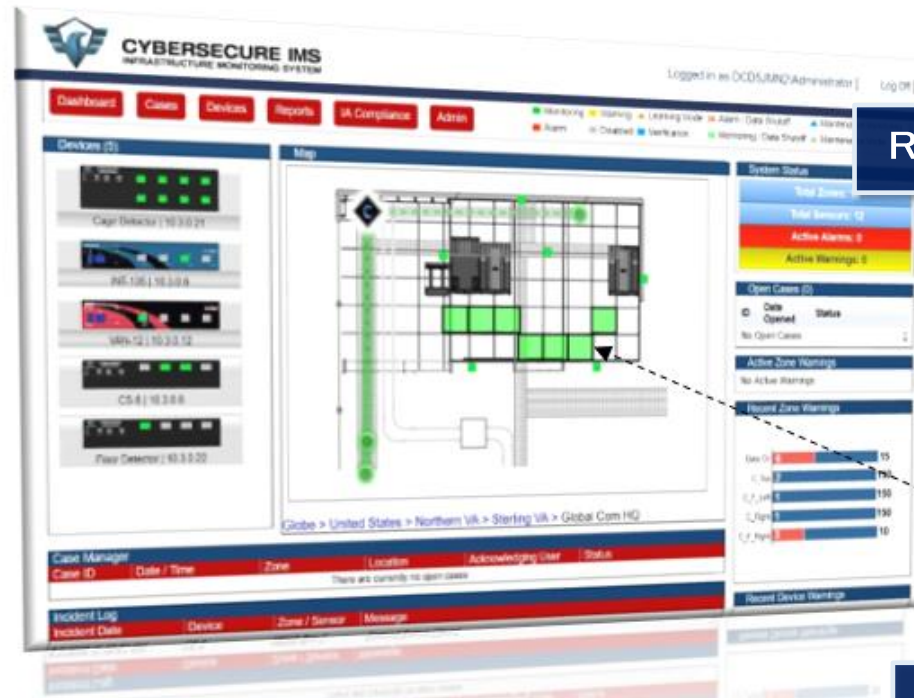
CYBERSECURE IMS
INFRASTRUCTURE MONITORING SYSTEM

Logged in as: DCDS\MND\Administrator | Log Off

Dashboard Cases Devices Reports IA Compliance Admin

Monitoring Warning Learning Mode Alarm - Data Invalid Maintenance
Alarm Disabled Verification Monitoring - Data Invalid Warning

R

Devices (5)

Cage Detector | 10.3.0.21

INT-135 | 10.3.0.8

VRN-12 | 10.3.0.12

CS-8 | 10.3.0.6

Floor Detector | 10.3.0.22

Map

Globe > United States > Northern VA > Sterling VA > Global Com HQ

System Status
Total Zones: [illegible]
Total Sensors: 12
Active Alarms: 0
Active Warnings: 0

Open Cases (0)
| ID | Date Opened | Status |
|---|---|---|
| No Open Cases | | |

Active Zone Warnings
No Active Warnings

Recent Zone Warnings
15
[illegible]
150
150
10

Case Manager
| Case ID | Date / Time | Zone | Location | Acknowledging User | Status |
|---|---|---|---|---|---|
| There are currently no open cases | | | | | |

Incident Log
| Incident Date | Device | Zone / Sensor | Message |
|---|---|---|---|

Recent Device Warnings